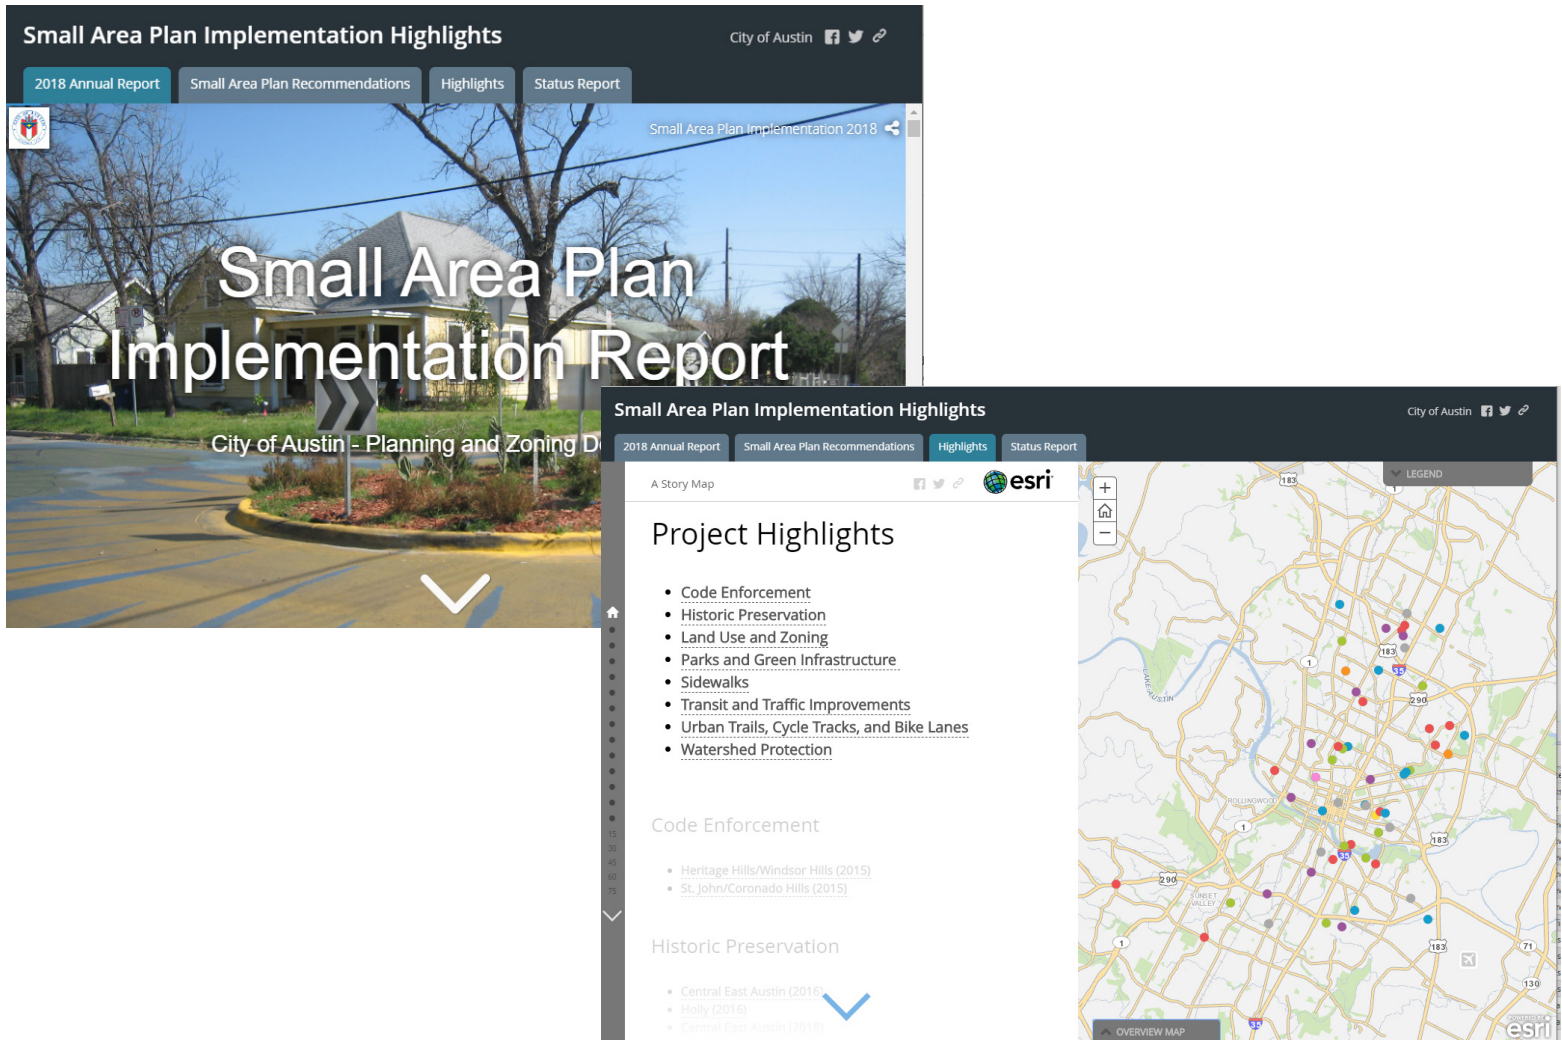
Small Area Plan Implementation Highlights

City of Austin

2018 Annual Report | Small Area Plan Recommendations | Highlights | Status Report

Small Area Plan Implementation 2018

Small Area Plan Implementation Report

City of Austin - Planning and Zoning D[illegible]

Small Area Plan Implementation Highlights

City of Austin

2018 Annual Report | Small Area Plan Recommendations | Highlights | Status Report

A Story Map

esri

Project Highlights

- Code Enforcement
- Historic Preservation
- Land Use and Zoning
- Parks and Green Infrastructure
- Sidewalks
- Transit and Traffic Improvements
- Urban Trails, Cycle Tracks, and Bike Lanes
- Watershed Protection

Code Enforcement

- Heritage Hills/Windsor Hills (2015)
- St. John/Coronado Hills (2015)

Historic Preservation

- Central East Austin (2016)
- Holly (2016)
- Central East Austin (2016)

LEGEND

183 183 1 35 290 LAKE AUSTIN ROLLINGWOOD 1 183 290 SUNSET VALLEY 1 183 71 130 35

OVERVIEW MAP

esri